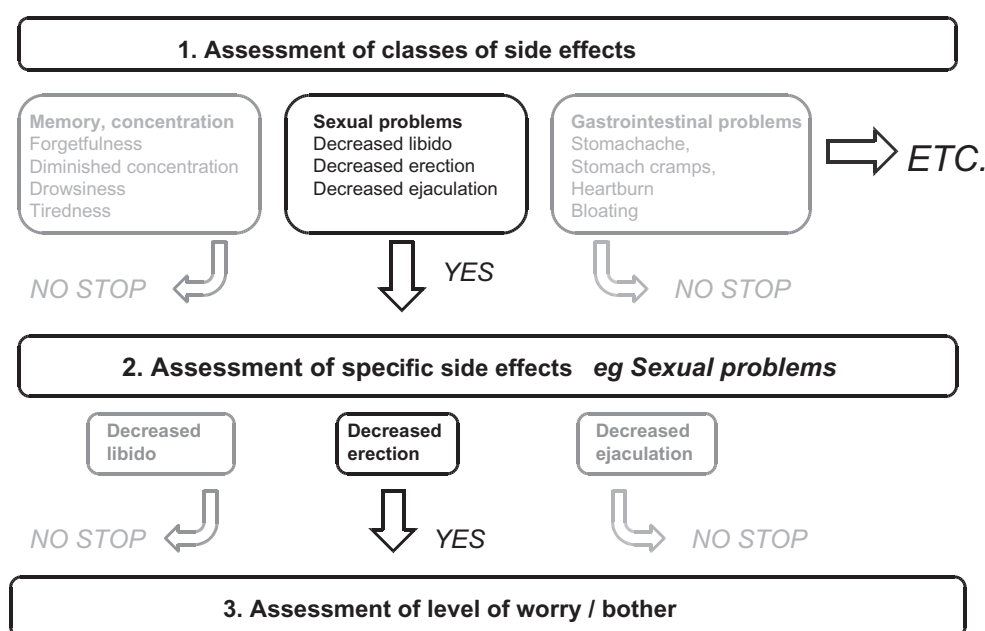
1. Assessment of classes of side effects

Memory, concentration
Forgetfulness
Diminished concentration
Drowsiness
Tiredness

Sexual problems
Decreased libido
Decreased erection
Decreased ejaculation

Gastrointestinal problems
Stomachache,
Stomach cramps,
Heartburn
Bloating

ETC.

NO STOP

YES

NO STOP

2. Assessment of specific side effects *eg Sexual problems*

Decreased libido

Decreased erection

Decreased ejaculation

NO STOP

YES

NO STOP

3. Assessment of level of worry / bother